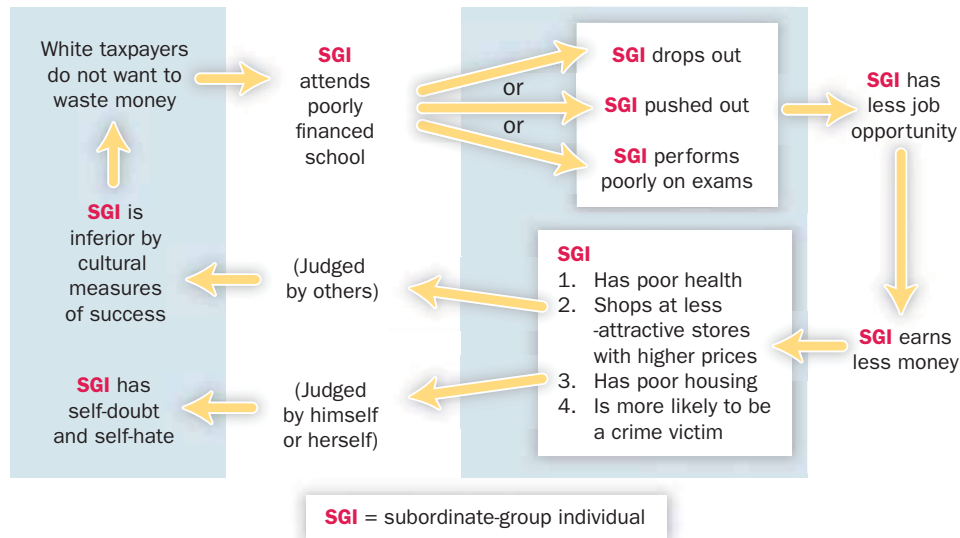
White taxpayers do not want to waste money

SGI attends poorly financed school

SGI drops out

or

SGI pushed out

or

SGI performs poorly on exams

SGI has less job opportunity

SGI earns less money

SGI
1. Has poor health
2. Shops at less -attractive stores with higher prices
3. Has poor housing
4. Is more likely to be a crime victim

(Judged by others)

SGI is inferior by cultural measures of success

(Judged by himself or herself)

SGI has self-doubt and self-hate

SGI = subordinate-group individual